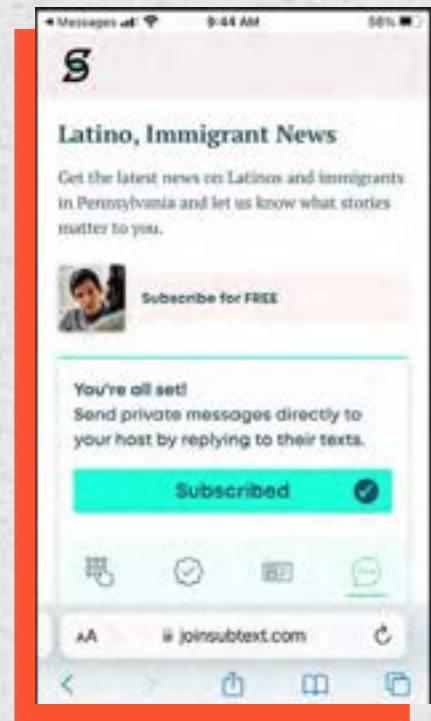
◂ Messages 9:44 AM 58%

Latino, Immigrant News

Get the latest news on Latinos and immigrants in Pennsylvania and let us know what stories matter to you.

Subscribe for FREE

You're all set!
Send private messages directly to your host by replying to their texts.

Subscribed

AA joinsubtext.com